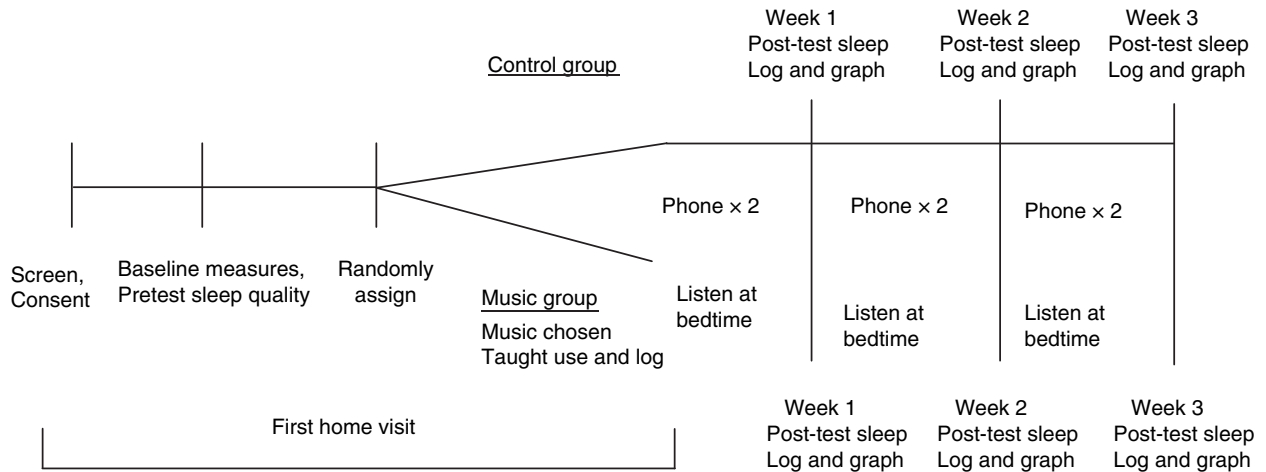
Week 1
Post-test sleep
Log and graph

Week 2
Post-test sleep
Log and graph

Week 3
Post-test sleep
Log and graph

Control group

Phone × 2

Phone × 2

Phone × 2

Screen,
Consent

Baseline measures,
Pretest sleep quality

Randomly
assign

Music group
Music chosen
Taught use and log

Listen at
bedtime

Listen at
bedtime

Listen at
bedtime

First home visit

Week 1
Post-test sleep
Log and graph

Week 2
Post-test sleep
Log and graph

Week 3
Post-test sleep
Log and graph